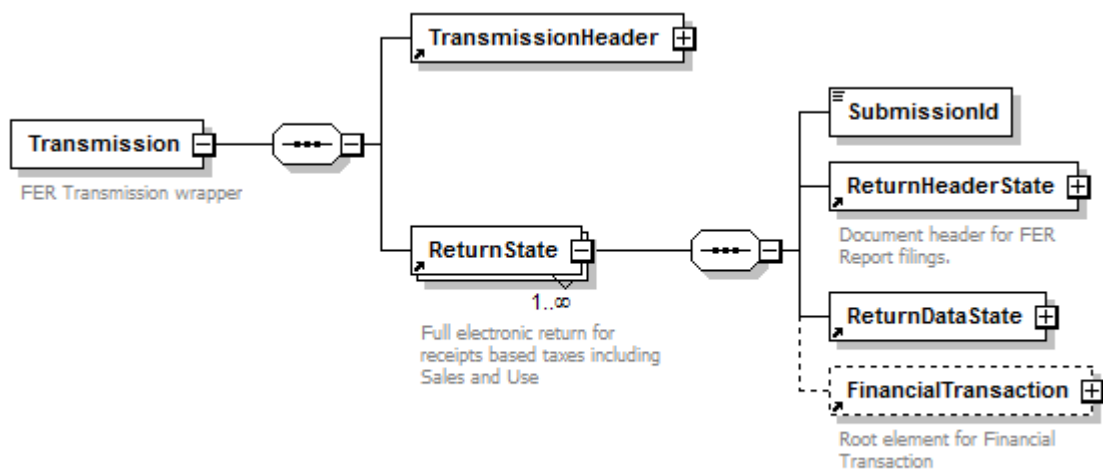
Transmission

FER Transmission wrapper

TransmissionHeader

ReturnState

1..∞

Full electronic return for receipts based taxes including Sales and Use

SubmissionId

ReturnHeaderState

Document header for FER Report filings.

ReturnDataState

FinancialTransaction

Root element for Financial Transaction